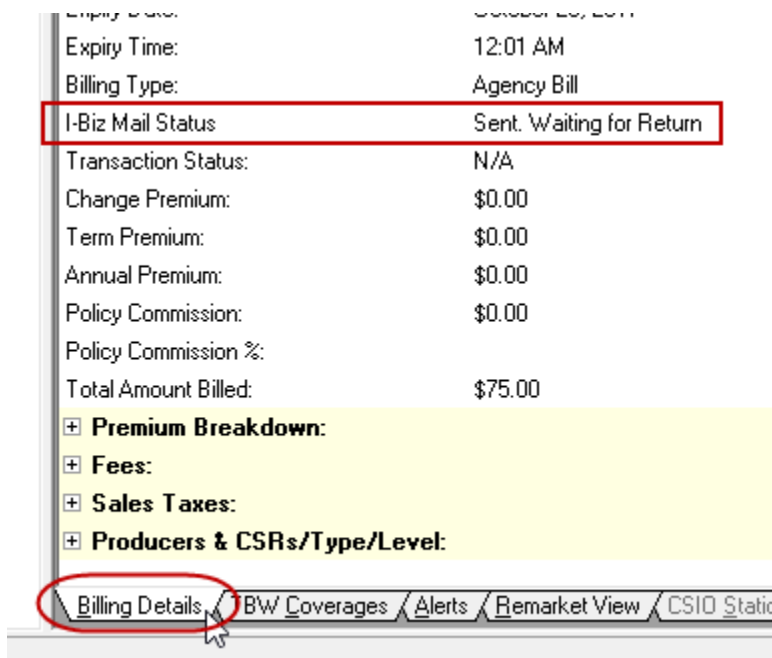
Expiry Date: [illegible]
Expiry Time: 12:01 AM
Billing Type: Agency Bill
I-Biz Mail Status Sent. Waiting for Return
Transaction Status: N/A
Change Premium: $0.00
Term Premium: $0.00
Annual Premium: $0.00
Policy Commission: $0.00
Policy Commission %:
Total Amount Billed: $75.00
⊞ Premium Breakdown:
⊞ Fees:
⊞ Sales Taxes:
⊞ Producers & CSRs/Type/Level:

Billing Details | IBW Coverages | Alerts | Remarket View | CSIO Statio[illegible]